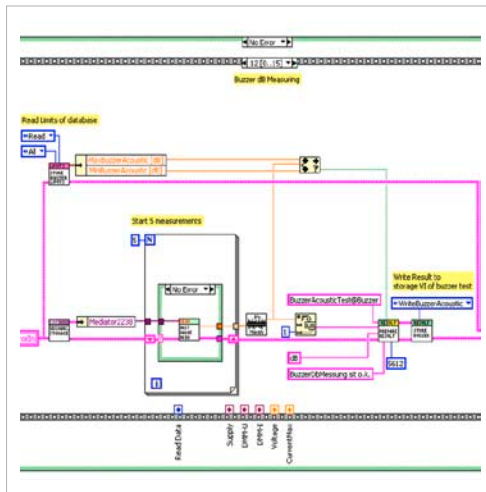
No Error
12 [0..15]
Buzzer dB Measuring
Read Units of database
Read
All
MaxBuzzerAcoustic [dB]
MinBuzzerAcoustic [dB]
Start 5 measurements
5
N
No Error
Mediator2238
BuzzerAcousticTest@Buzzer
1
dB
BuzzerDbMessung sit o.k.
5612
Write Result to storage VI of buzzer test
WriteBuzzerAcoustic
i
Read Data
Supply
DMM-U
DMM-I
Voltage
CurrentMax